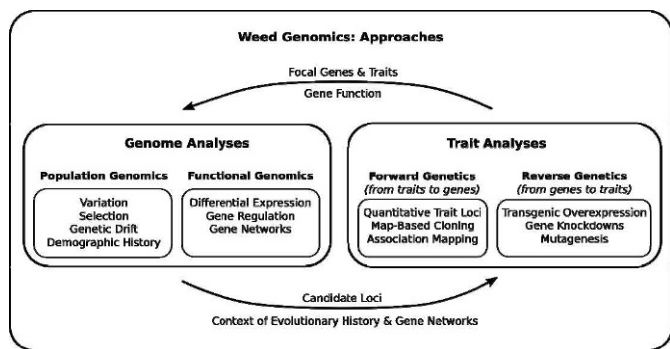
Weed Genomics: Approaches

Focal Genes & Traits
Gene Function

Genome Analyses

Population Genomics
Variation
Selection
Genetic Drift
Demographic History

Functional Genomics
Differential Expression
Gene Regulation
Gene Networks

Trait Analyses

Forward Genetics
(from traits to genes)
Quantitative Trait Loci
Map-Based Cloning
Association Mapping

Reverse Genetics
(from genes to traits)
Transgenic Overexpression
Gene Knockdowns
Mutagenesis

Candidate Loci
Context of Evolutionary History & Gene Networks